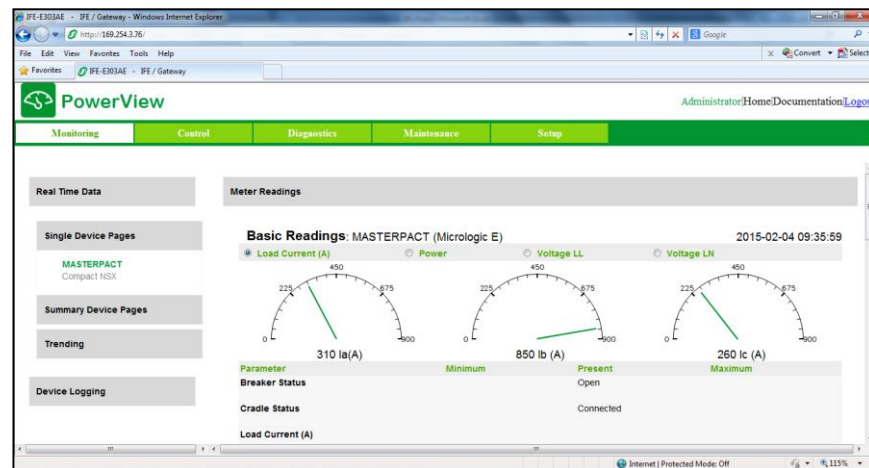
IFE-E303AE - IFE / Gateway - Windows Internet Explorer

http://169.254.3.76/

Google

File Edit View Favorites Tools Help

Convert Select

Favorites IFE-E303AE - IFE / Gateway

PowerView

Administrator|Home|Documentation|Logo

Monitoring Control Diagnostics Maintenance Setup

Real Time Data

Meter Readings

Single Device Pages

MASTERPACT
Compact NSX

Summary Device Pages

Trending

Device Logging

Basic Readings: MASTERPACT (Micrologic E)

2015-02-04 09:35:59

Load Current (A) Power Voltage LL Voltage LN

450 225 675 0 900

310 Ia(A)

450 225 675 0 900

850 Ib (A)

450 225 675 0 900

260 Ic (A)

| Parameter | Minimum | Present | Maximum |
|---|---|---|---|
| Breaker Status | | Open | |
| Cradle Status | | Connected | |
| Load Current (A) | | | |

Internet | Protected Mode: Off

115%